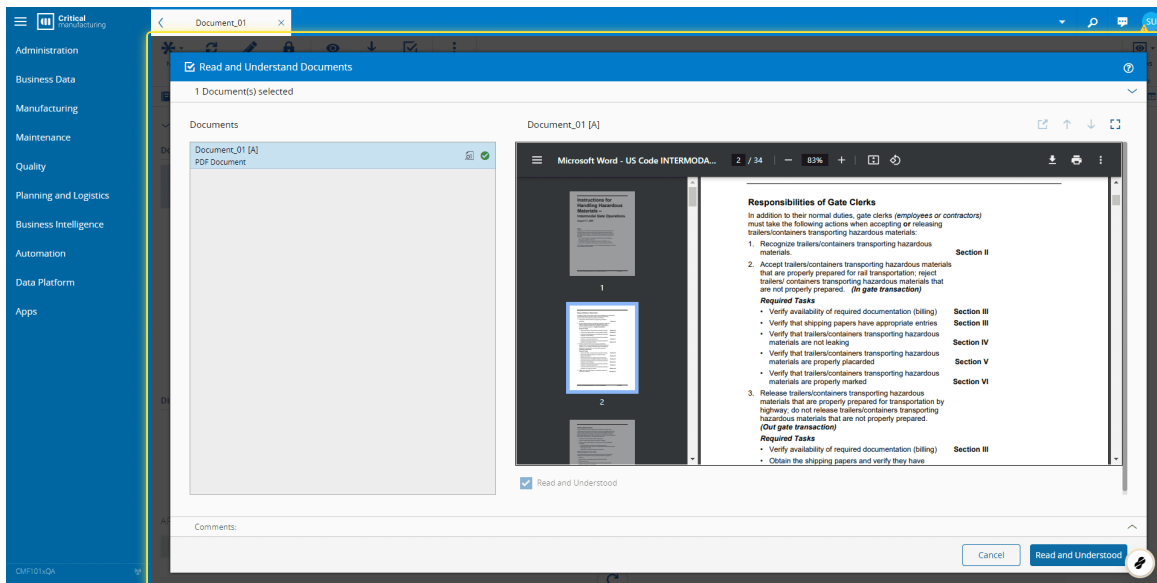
Critical manufacturing

Document_01

SU

Administration
Business Data
Manufacturing
Maintenance
Quality
Planning and Logistics
Business Intelligence
Automation
Data Platform
Apps

CMF101xQA

Read and Understand Documents

1 Document(s) selected

Documents

Document_01 [A]
PDF Document

Document_01 [A]

Microsoft Word - US Code INTERMODA... 2 / 34 — 83% +

Instructions for Handling Hazardous Materials – Intermodal Gate Operations

1

2

Responsibilities of Gate Clerks

In addition to their normal duties, gate clerks (employees or contractors) must take the following actions when accepting or releasing trailers/containers transporting hazardous materials:

1. Recognize trailers/containers transporting hazardous materials. Section II

2. Accept trailers/containers transporting hazardous materials that are properly prepared for rail transportation; reject trailers/ containers transporting hazardous materials that are not properly prepared. (In gate transaction)

Required Tasks

• Verify availability of required documentation (billing) Section III
• Verify that shipping papers have appropriate entries Section III
• Verify that trailers/containers transporting hazardous materials are not leaking Section IV
• Verify that trailers/containers transporting hazardous materials are properly placarded Section V
• Verify that trailers/containers transporting hazardous materials are properly marked Section VI

3. Release trailers/containers transporting hazardous materials that are properly prepared for transportation by highway; do not release trailers/containers transporting hazardous materials that are not properly prepared. (Out gate transaction)

Required Tasks

• Verify availability of required documentation (billing) Section III
• Obtain the shipping papers and verify they have

Read and Understood

Comments:

Cancel
Read and Understood